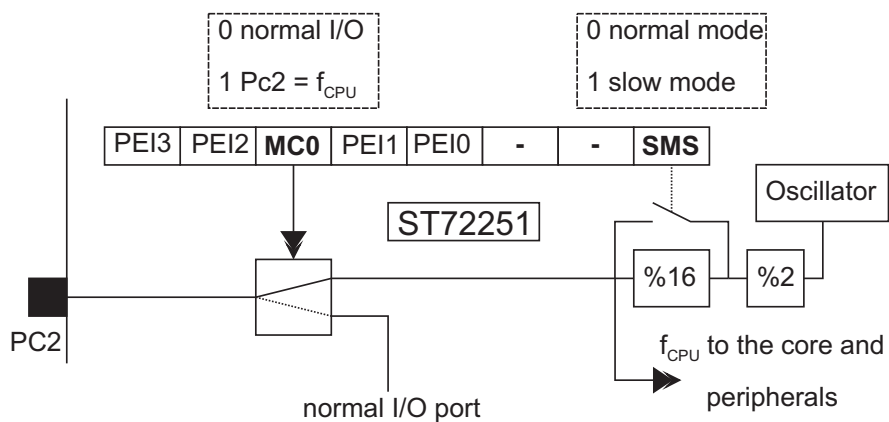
0 normal I/O
1 Pc2 = $f_{CPU}$

0 normal mode
1 slow mode

| PEI3 | PEI2 | **MC0** | PEI1 | PEI0 | - | - | **SMS** |
|---|---|---|---|---|---|---|---|

ST72251

Oscillator

%16

%2

PC2

$f_{CPU}$ to the core and peripherals

normal I/O port